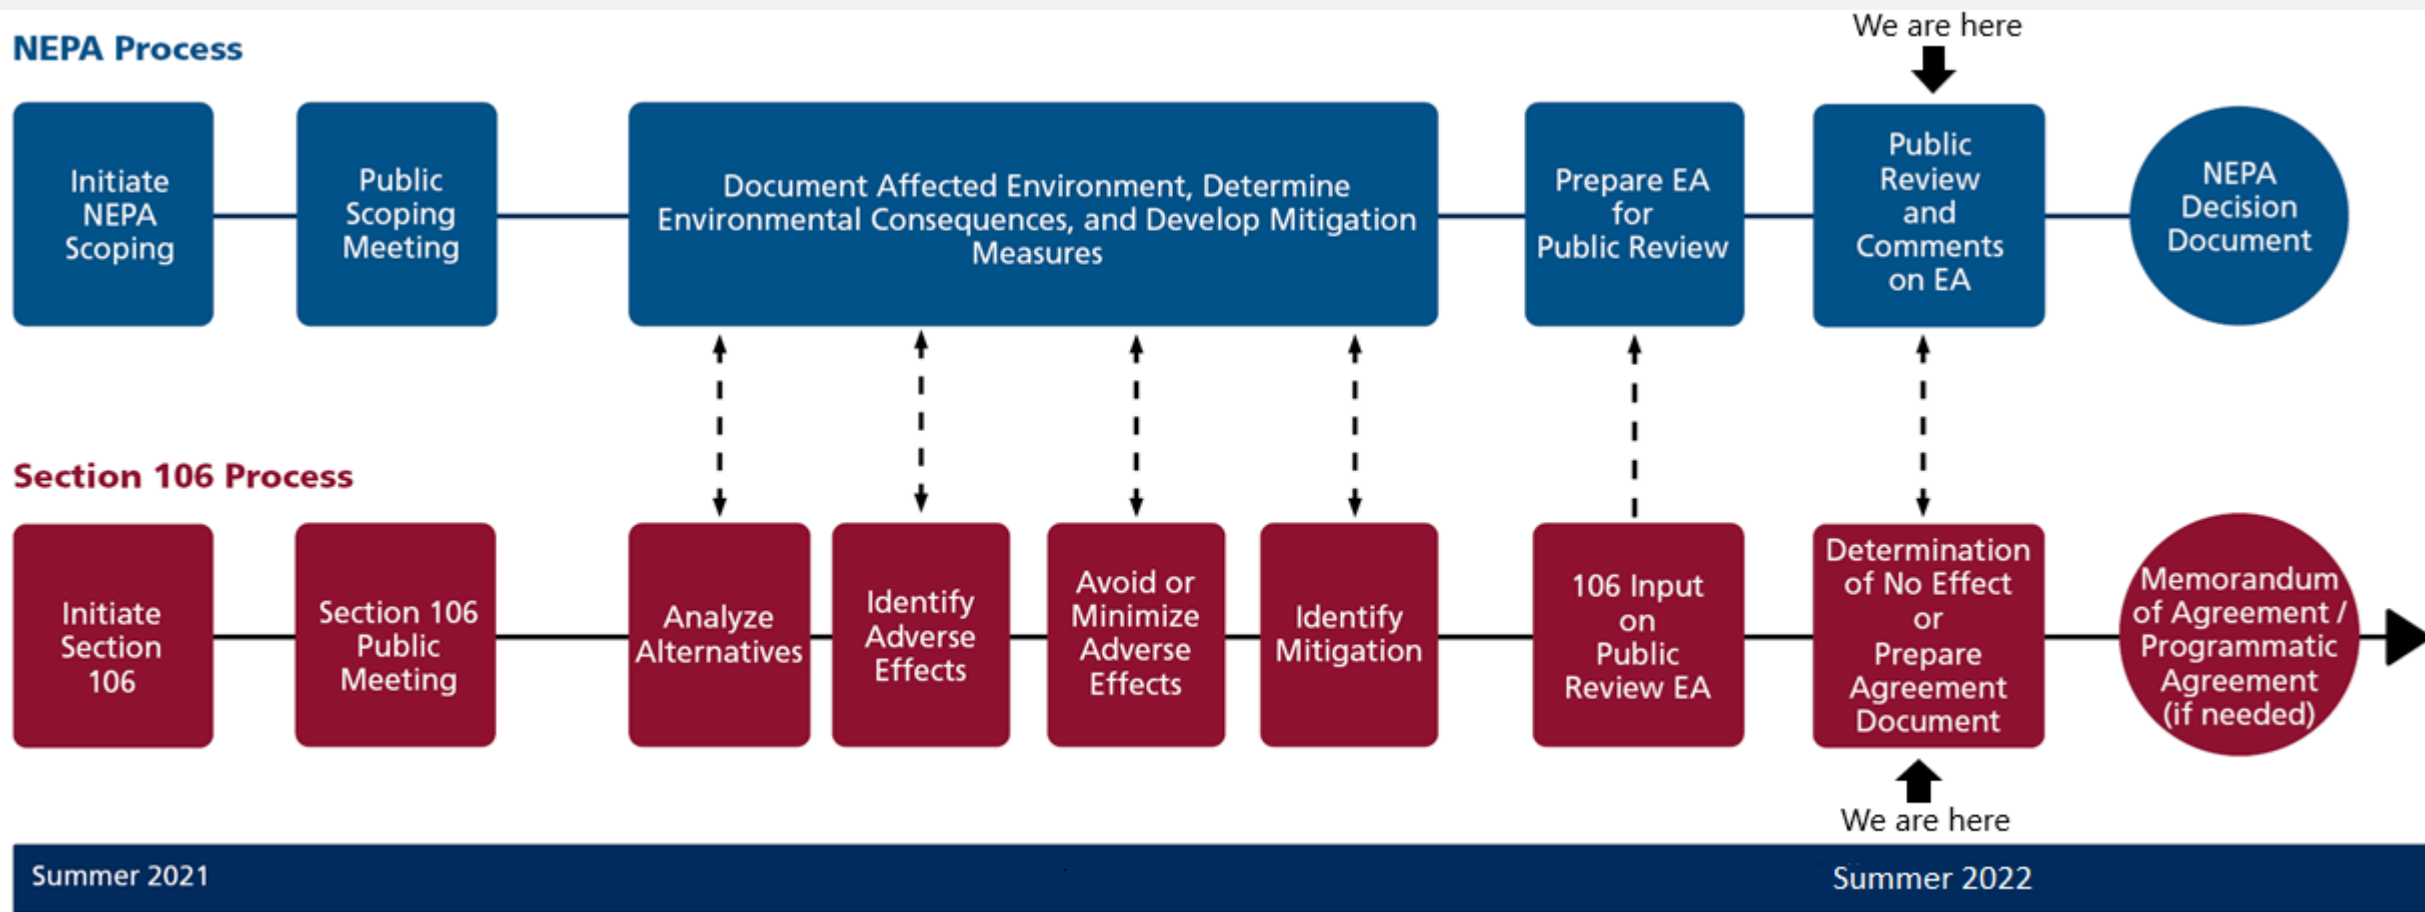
NEPA Process

We are here

Initiate NEPA Scoping

Public Scoping Meeting

Document Affected Environment, Determine Environmental Consequences, and Develop Mitigation Measures

Prepare EA for Public Review

Public Review and Comments on EA

NEPA Decision Document

Section 106 Process

Initiate Section 106

Section 106 Public Meeting

Analyze Alternatives

Identify Adverse Effects

Avoid or Minimize Adverse Effects

Identify Mitigation

106 Input on Public Review EA

Determination of No Effect or Prepare Agreement Document

Memorandum of Agreement / Programmatic Agreement (if needed)

We are here

Summer 2021

Summer 2022